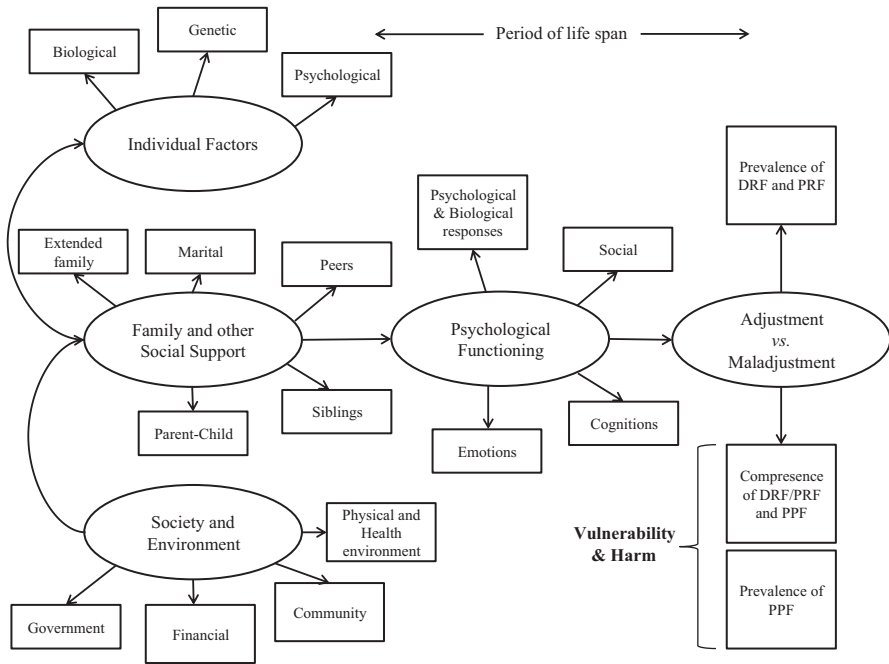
Period of life span

Biological

Genetic

Psychological

Individual Factors

Prevalence of DRF and PRF

Psychological & Biological responses

Extended family

Marital

Peers

Social

Family and other Social Support

Psychological Functioning

Adjustment *vs.* Maladjustment

Siblings

Parent-Child

Emotions

Cognitions

Compresence of DRF/PRF and PPF

Vulnerability & Harm

Society and Environment

Physical and Health environment

Prevalence of PPF

Community

Government

Financial